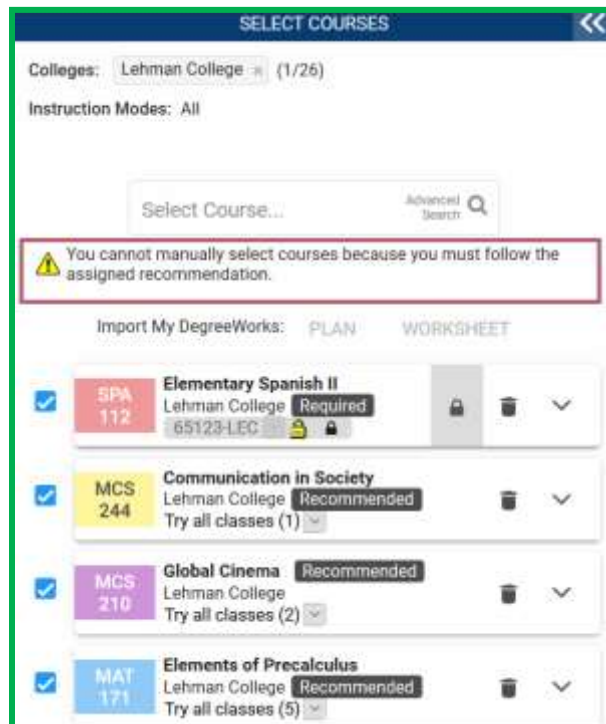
SELECT COURSES

Colleges: Lehman College × (1/26)

Instruction Modes: All

Select Course... Advanced Search

You cannot manually select courses because you must follow the assigned recommendation.

Import My DegreeWorks: PLAN WORKSHEET

SPA 112 Elementary Spanish II
Lehman College Required
65123-LEC

MCS 244 Communication in Society
Lehman College Recommended
Try all classes (1)

MCS 210 Global Cinema Recommended
Lehman College
Try all classes (2)

MAT 171 Elements of Precalculus
Lehman College Recommended
Try all classes (5)